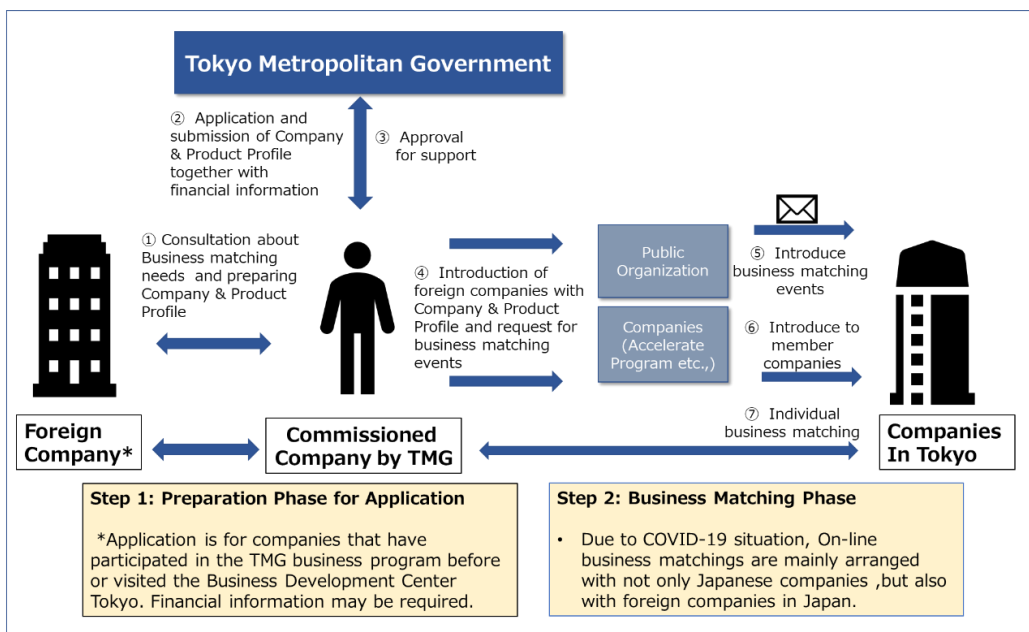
Tokyo Metropolitan Government

② Application and submission of Company & Product Profile together with financial information

③ Approval for support

① Consultation about Business matching needs and preparing Company & Product Profile

④ Introduction of foreign companies with Company & Product Profile and request for business matching events

Public Organization

Companies (Accelerate Program etc.,)

⑤ Introduce business matching events

⑥ Introduce to member companies

⑦ Individual business matching

Foreign Company*

Commissioned Company by TMG

Companies In Tokyo

Step 1: Preparation Phase for Application

*Application is for companies that have participated in the TMG business program before or visited the Business Development Center Tokyo. Financial information may be required.

Step 2: Business Matching Phase

• Due to COVID-19 situation, On-line business matchings are mainly arranged with not only Japanese companies ,but also with foreign companies in Japan.